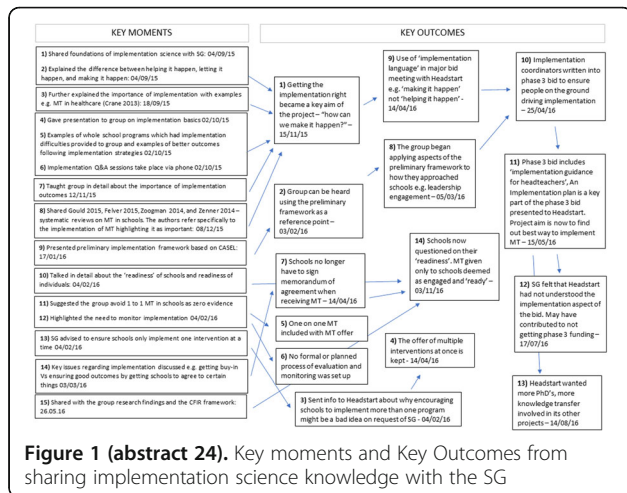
KEY MOMENTS

1) Shared foundations of implementation science with SG: 04/09/15

2) Explained the difference between helping it happen, letting it happen, and making it happen: 04/09/15

3) Further explained the importance of implementation with examples e.g. MT in healthcare (Crane 2013): 18/09/15

4) Gave presentation to group on implementation basics 02/10/15

5) Examples of whole school programs which had implementation difficulties provided to group and examples of better outcomes following implementation strategies 02/10/15

6) Implementation Q&A sessions take place via phone 02/10/15

7) Taught group in detail about the importance of implementation outcomes 12/11/15

8) Shared Gould 2015, Felver 2015, Zoogman 2014, and Zenner 2014 – systematic reviews on MT in schools. The authors refer specifically to the implementation of MT highlighting it as important: 08/12/15

9) Presented preliminary implementation framework based on CASEL: 17/01/16

10) Talked in detail about the 'readiness' of schools and readiness of individuals: 04/02/16

11) Suggested the group avoid 1 to 1 MT in schools as zero evidence

12) Highlighted the need to monitor implementation 04/02/16

13) SG advised to ensure schools only implement one intervention at a time 04/02/16

14) Key issues regarding implementation discussed e.g. getting buy-in Vs ensuring good outcomes by getting schools to agree to certain things 03/03/16

15) Shared with the group research findings and the CFIR framework: 26.05.16

KEY OUTCOMES

1) Getting the implementation right became a key aim of the project – "how can we make it happen?" – 15/11/15

2) Group can be heard using the preliminary framework as a reference point – 03/02/16

3) Sent info to Headstart about why encouraging schools to implement more than one program might be a bad idea on request of SG - 04/02/16

4) The offer of multiple interventions at once is kept - 14/04/16

5) One on one MT included with MT offer

6) No formal or planned process of evaluation and monitoring was set up

7) Schools no longer have to sign memorandum of agreement when receiving MT – 14/04/16

8) The group began applying aspects of the preliminary framework to how they approached schools e.g. leadership engagement – 05/03/16

9) Use of 'implementation language' in major bid meeting with Headstart e.g. 'making it happen' not 'helping it happen' - 14/04/16

10) Implementation coordinators written into phase 3 bid to ensure people on the ground driving implementation – 25/04/16

11) Phase 3 bid includes 'implementation guidance for headteachers', An Implementation plan is a key part of the phase 3 bid presented to Headstart. Project aim is now to find out best way to implement MT – 15/05/16

12) SG felt that Headstart had not understood the implementation aspect of the bid. May have contributed to not getting phase 3 funding – 17/07/16

13) Headstart wanted more PhD's, more knowledge transfer involved in its other projects – 14/08/16

14) Schools now questioned on their 'readiness'. MT given only to schools deemed as engaged and 'ready' – 03/11/16

Figure 1 (abstract 24). Key moments and Key Outcomes from sharing implementation science knowledge with the SG